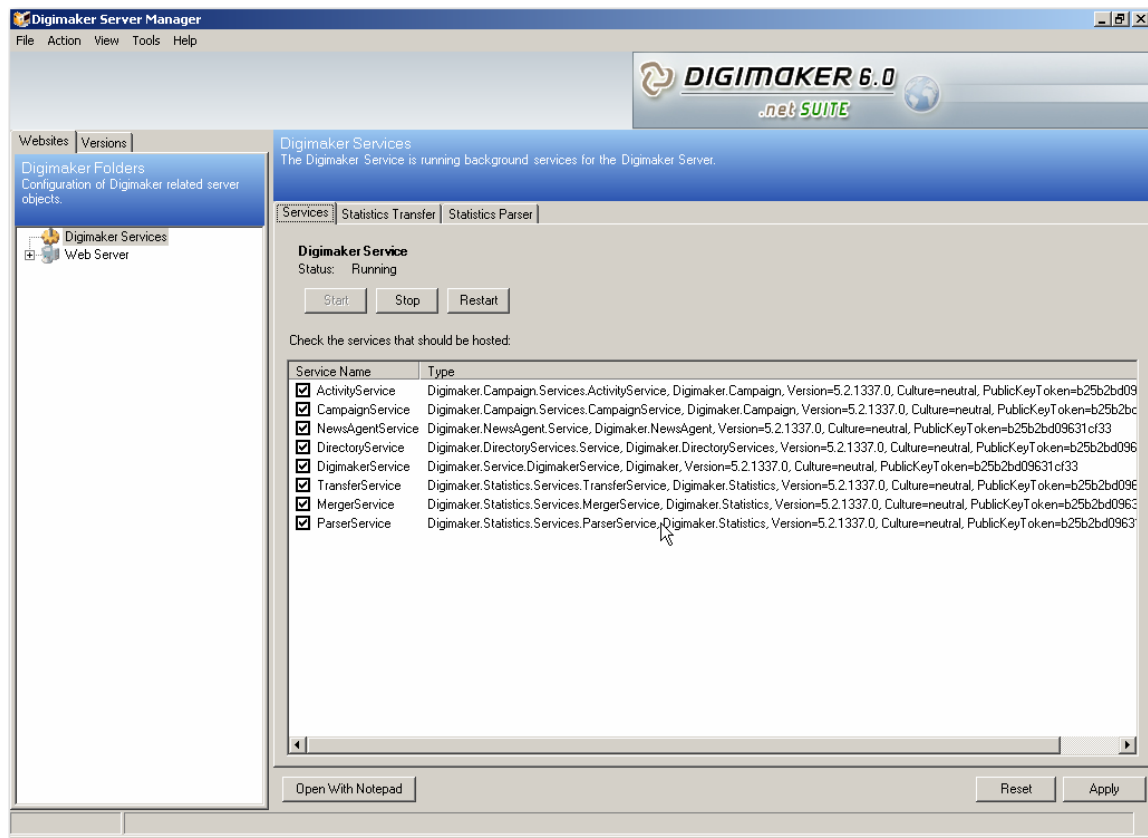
Digimaker Server Manager

File Action View Tools Help

DIGIMAKER 6.0
.net SUITE

Websites | Versions

Digimaker Folders
Configuration of Digimaker related server objects.

Digimaker Services
Web Server

Digimaker Services
The Digimaker Service is running background services for the Digimaker Server.

Services | Statistics Transfer | Statistics Parser

Digimaker Service
Status: Running

Start Stop Restart

Check the services that should be hosted:

| Service Name | Type |
|---|---|
| ActivityService | Digimaker.Campaign.Services.ActivityService, Digimaker.Campaign, Version=5.2.1337.0, Culture=neutral, PublicKeyToken=b25b2bd09 |
| CampaignService | Digimaker.Campaign.Services.CampaignService, Digimaker.Campaign, Version=5.2.1337.0, Culture=neutral, PublicKeyToken=b25b2bc |
| NewsAgentService | Digimaker.NewsAgent.Service, Digimaker.NewsAgent, Version=5.2.1337.0, Culture=neutral, PublicKeyToken=b25b2bd09631cf33 |
| DirectoryService | Digimaker.DirectoryServices.Service, Digimaker.DirectoryServices, Version=5.2.1337.0, Culture=neutral, PublicKeyToken=b25b2bd096 |
| DigimakerService | Digimaker.Service.DigimakerService, Digimaker, Version=5.2.1337.0, Culture=neutral, PublicKeyToken=b25b2bd09631cf33 |
| TransferService | Digimaker.Statistics.Services.TransferService, Digimaker.Statistics, Version=5.2.1337.0, Culture=neutral, PublicKeyToken=b25b2bd096 |
| MergerService | Digimaker.Statistics.Services.MergerService, Digimaker.Statistics, Version=5.2.1337.0, Culture=neutral, PublicKeyToken=b25b2bd0963 |
| ParserService | Digimaker.Statistics.Services.ParserService, Digimaker.Statistics, Version=5.2.1337.0, Culture=neutral, PublicKeyToken=b25b2bd0963 |

Open With Notepad

Reset Apply